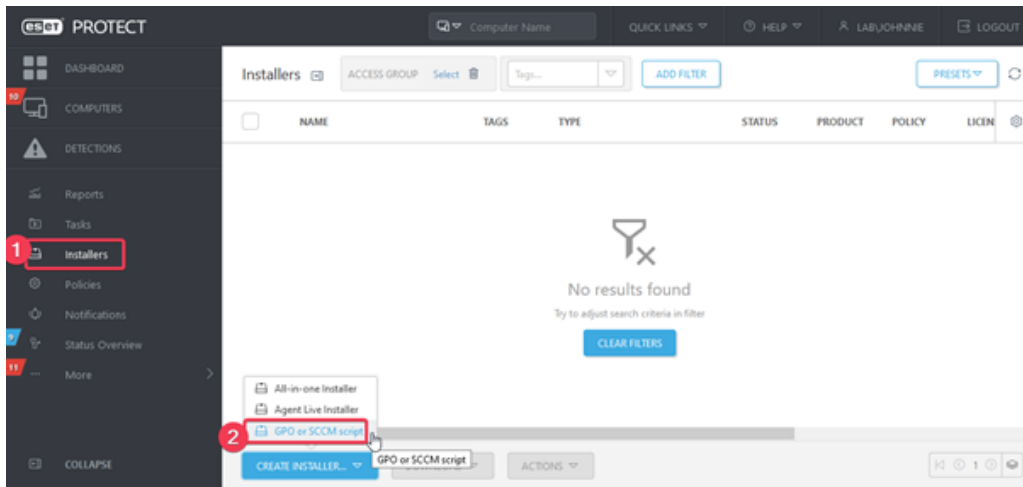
eset PROTECT

Computer Name

QUICK LINKS

HELP

LAB\JOHNNIE

LOGOUT

DASHBOARD

10

COMPUTERS

DETECTIONS

Reports

Tasks

1

Installers

Policies

Notifications

7

Status Overview

11

More

COLLAPSE

Installers

ACCESS GROUP Select

Tags...

ADD FILTER

PRESETS

| NAME | TAGS | TYPE | STATUS | PRODUCT | POLICY | LICEN |
|---|---|---|---|---|---|---|

No results found

Try to adjust search criteria in filter

CLEAR FILTERS

All-in-one Installer

Agent Live Installer

2

GPO or SCCM script

GPO or SCCM script

CREATE INSTALLER...

ACTIONS

1